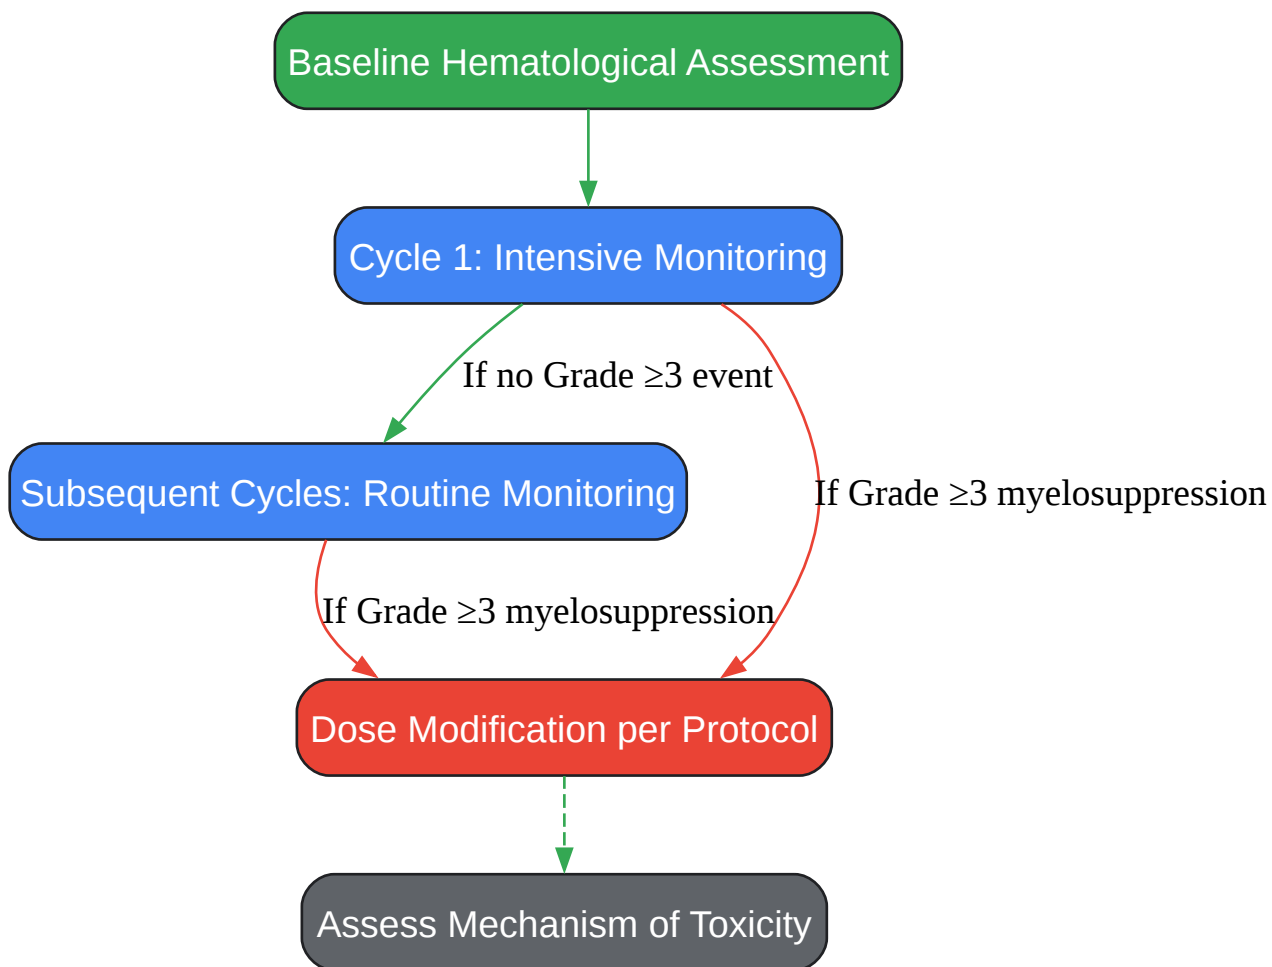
Baseline Hematological Assessment

Cycle 1: Intensive Monitoring

If no Grade ≥3 event

Subsequent Cycles: Routine Monitoring

If Grade ≥3 myelosuppression

If Grade ≥3 myelosuppression

Dose Modification per Protocol

Assess Mechanism of Toxicity